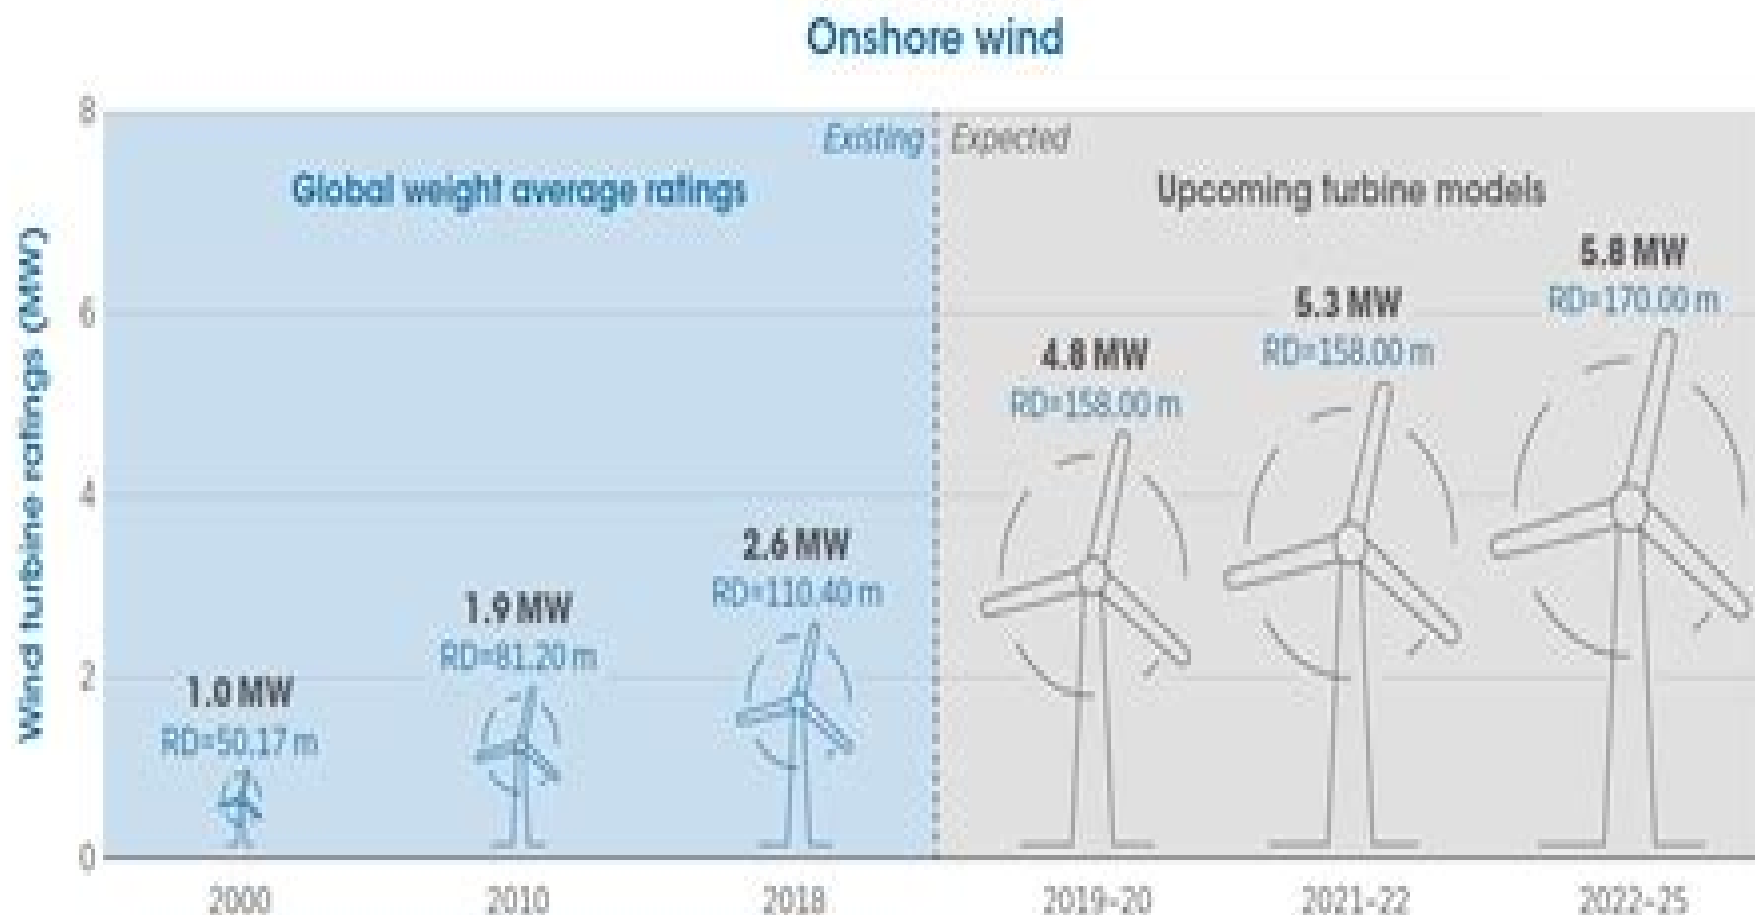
Onshore wind

Wind turbine ratings (MW)

8
6
4
2
0

Existing Expected

Global weight average ratings

Upcoming turbine models

1.0 MW
RD=50.17 m

1.9 MW
RD=81.20 m

2.6 MW
RD=110.40 m

4.8 MW
RD=158.00 m

5.3 MW
RD=158.00 m

5.8 MW
RD=170.00 m

2000
2010
2018
2019-20
2021-22
2022-25